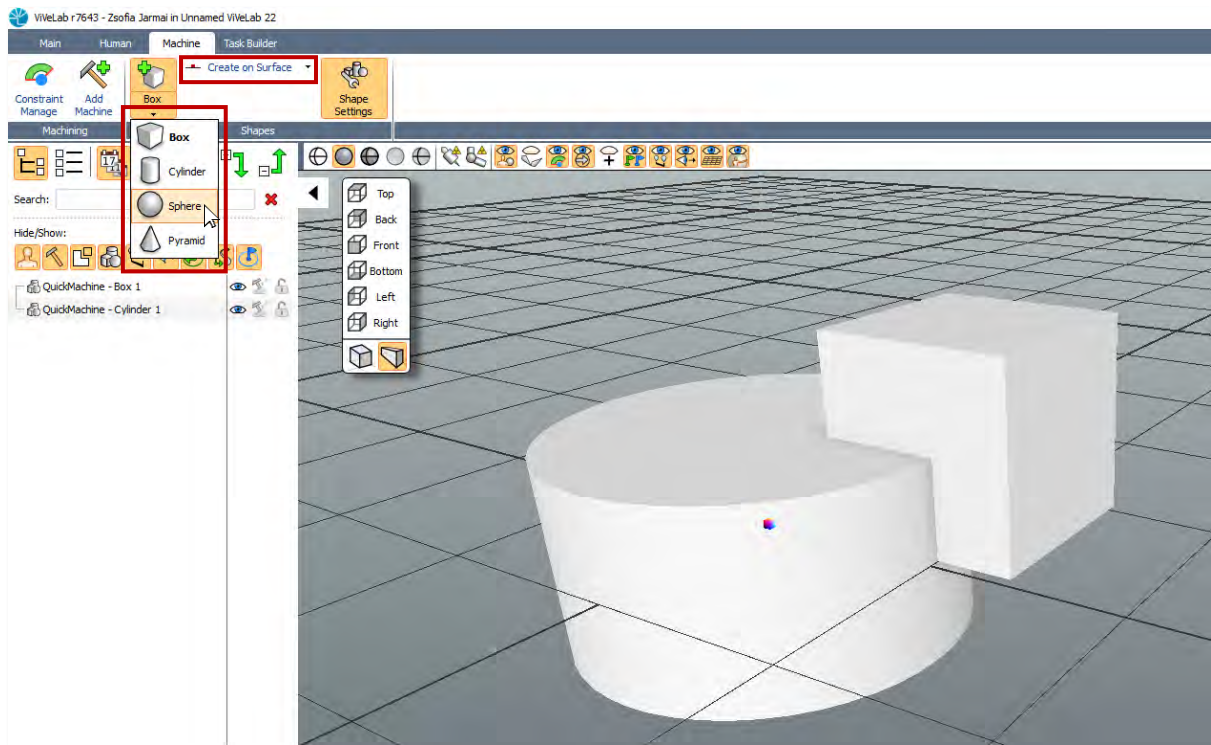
ViVeLab r7643 - Zsofia Jarmai in Unnamed ViVeLab 22

Main Human Machine Task Builder

Constraint Manage
Add Machine
Box
Create on Surface
Shape Settings

Machining Shapes

Box
Cylinder
Sphere
Pyramid

Search:
Hide/Show:

QuickMachine - Box 1
QuickMachine - Cylinder 1

Top
Back
Front
Bottom
Left
Right